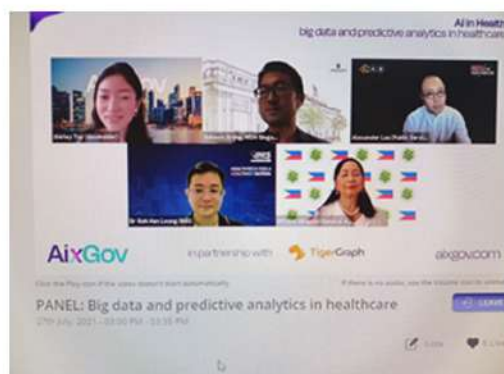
AI in Healthcare
big data and predictive analytics in healthcare

Ashley Tan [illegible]
Nelson Ching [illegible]
Alexander Lee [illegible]
Dr Goh Han Leong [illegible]

AIxGov
in partnership with TigerGraph
aixgov.com

Click the Play icon if the video doesn't start automatically
If there is no audio, use the volume slider to unmute

PANEL: Big data and predictive analytics in healthcare
27th July, 2021 • 03:00 PM - 03:55 PM

LEAVE
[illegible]
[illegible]